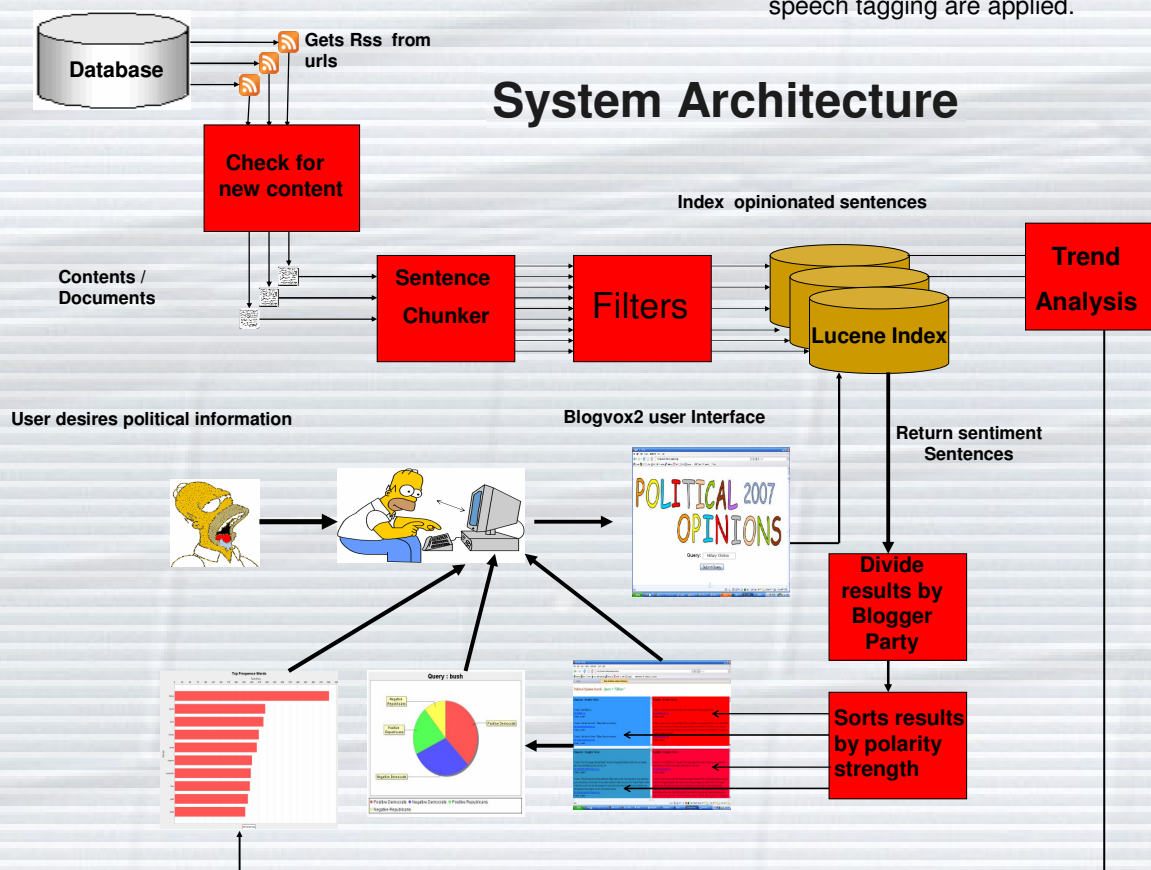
speech tagging are applied.

Database

Gets Rss from urls

System Architecture

Check for new content

Index opinionated sentences

Trend Analysis

Contents / Documents

Sentence Chunker

Filters

Lucene Index

User desires political information

Blogvox2 user Interface

Return sentiment Sentences

POLITICAL 2007 OPINIONS

Query:

Divide results by Blogger Party

Top Frequence Words

Query : bush

Negative Republicans

Positive Republicans

Positive Democratic

Negative Democratic

Sorts results by polarity strength